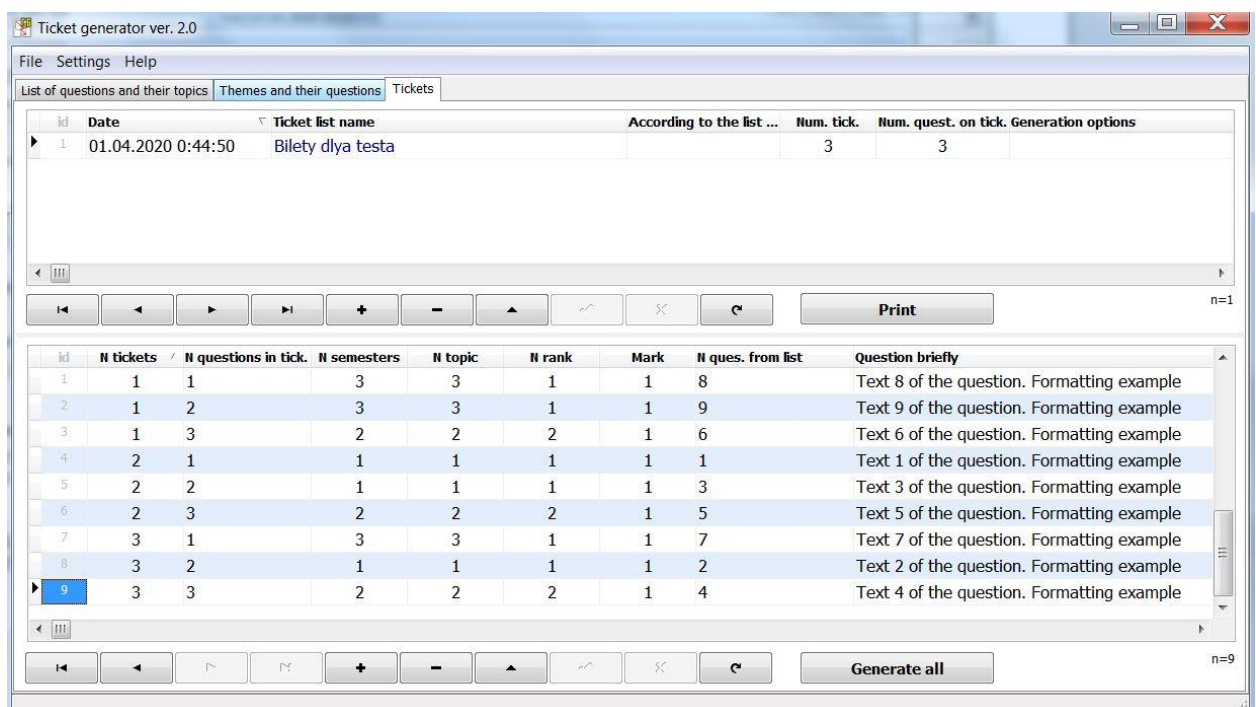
Ticket generator ver. 2.0

File Settings Help

List of questions and their topics | Themes and their questions | Tickets

| id | Date | Ticket list name | According to the list ... | Num. tick. | Num. quest. on tick. | Generation options |
|---|---|---|---|---|---|---|
| 1 | 01.04.2020 0:44:50 | Bilety dlya testa | | 3 | 3 | |

Print

n=1

| id | N tickets | N questions in tick. | N semesters | N topic | N rank | Mark | N ques. from list | Question briefly |
|---|---|---|---|---|---|---|---|---|
| 1 | 1 | 1 | 3 | 3 | 1 | 1 | 8 | Text 8 of the question. Formatting example |
| 2 | 1 | 2 | 3 | 3 | 1 | 1 | 9 | Text 9 of the question. Formatting example |
| 3 | 1 | 3 | 2 | 2 | 2 | 1 | 6 | Text 6 of the question. Formatting example |
| 4 | 2 | 1 | 1 | 1 | 1 | 1 | 1 | Text 1 of the question. Formatting example |
| 5 | 2 | 2 | 1 | 1 | 1 | 1 | 3 | Text 3 of the question. Formatting example |
| 6 | 2 | 3 | 2 | 2 | 2 | 1 | 5 | Text 5 of the question. Formatting example |
| 7 | 3 | 1 | 3 | 3 | 1 | 1 | 7 | Text 7 of the question. Formatting example |
| 8 | 3 | 2 | 1 | 1 | 1 | 1 | 2 | Text 2 of the question. Formatting example |
| 9 | 3 | 3 | 2 | 2 | 2 | 1 | 4 | Text 4 of the question. Formatting example |

Generate all

n=9